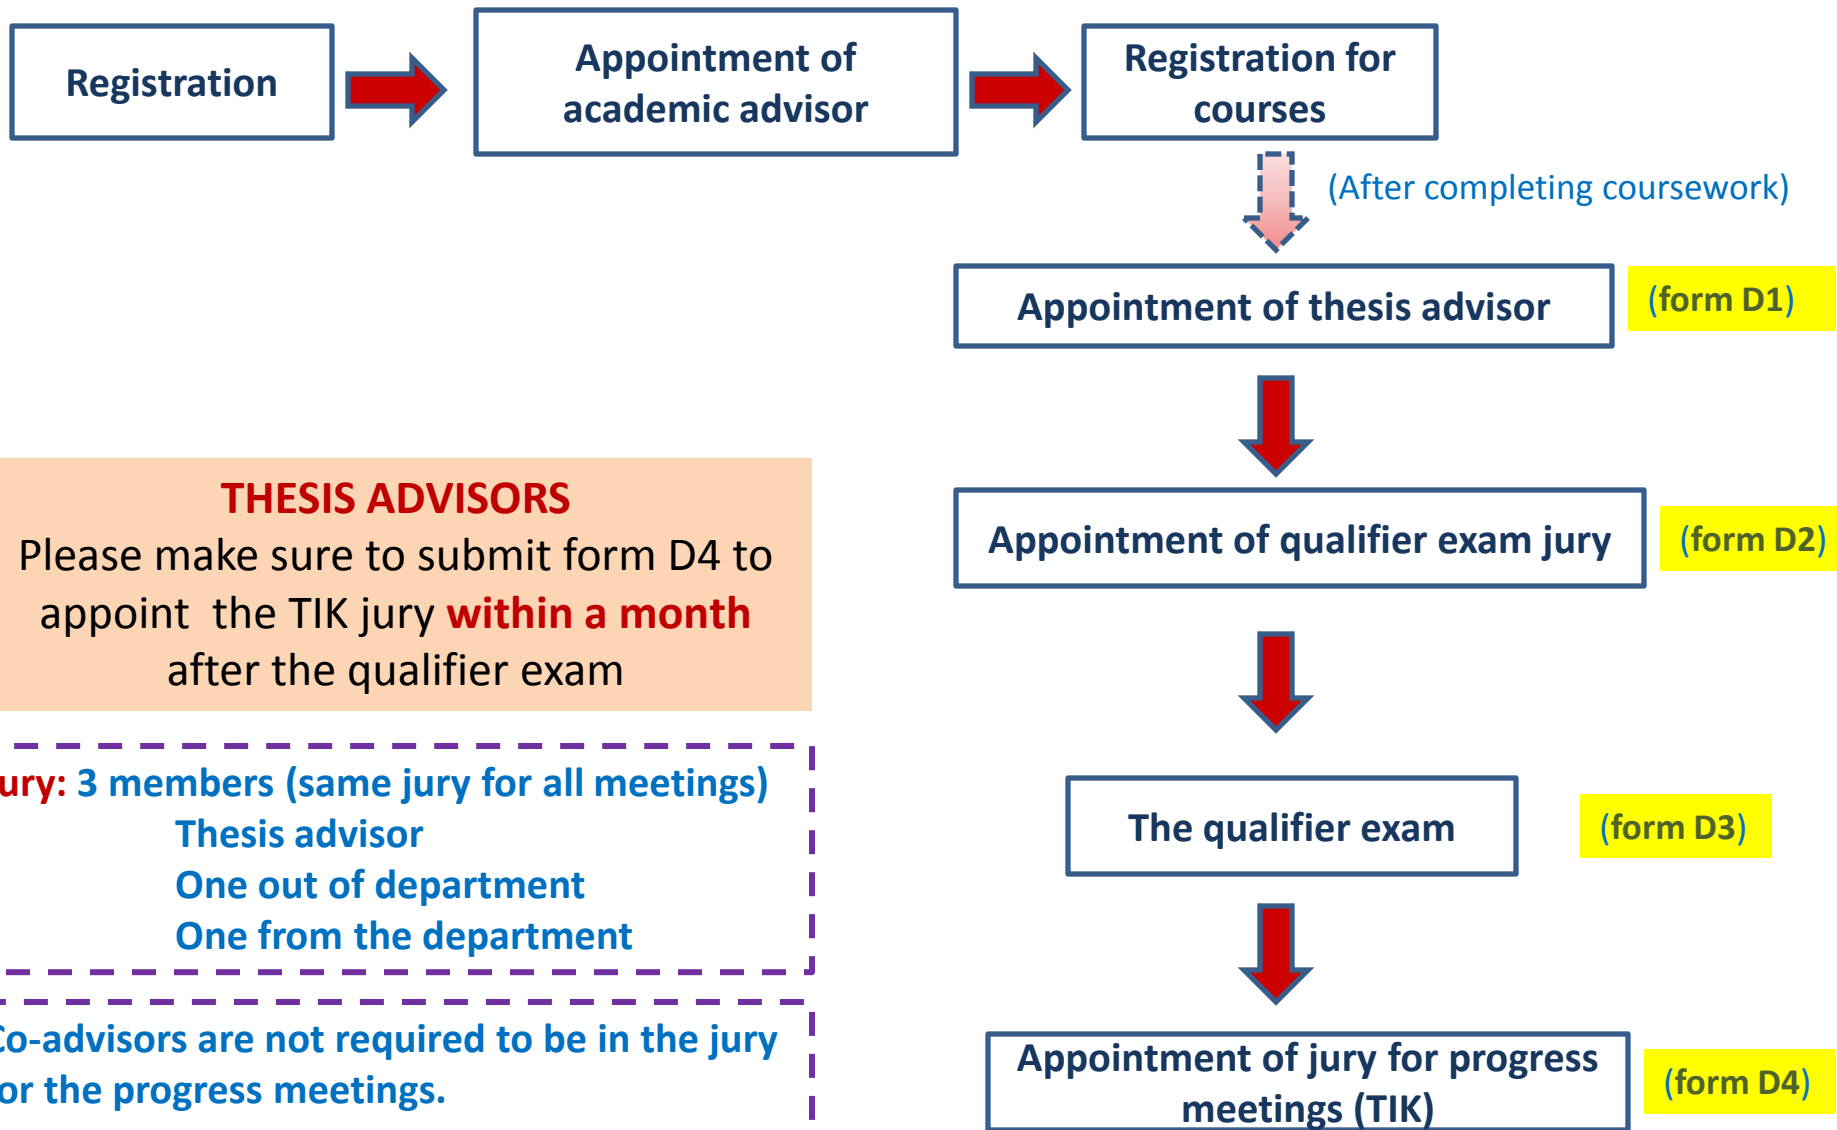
Registration

Appointment of academic advisor

Registration for courses

(After completing coursework)

Appointment of thesis advisor

(form D1)

Appointment of qualifier exam jury

(form D2)

The qualifier exam

(form D3)

Appointment of jury for progress meetings (TIK)

(form D4)

THESIS ADVISORS
Please make sure to submit form D4 to appoint the TIK jury within a month after the qualifier exam

ury: 3 members (same jury for all meetings)
Thesis advisor
One out of department
One from the department

o-advisors are not required to be in the jury or the progress meetings.